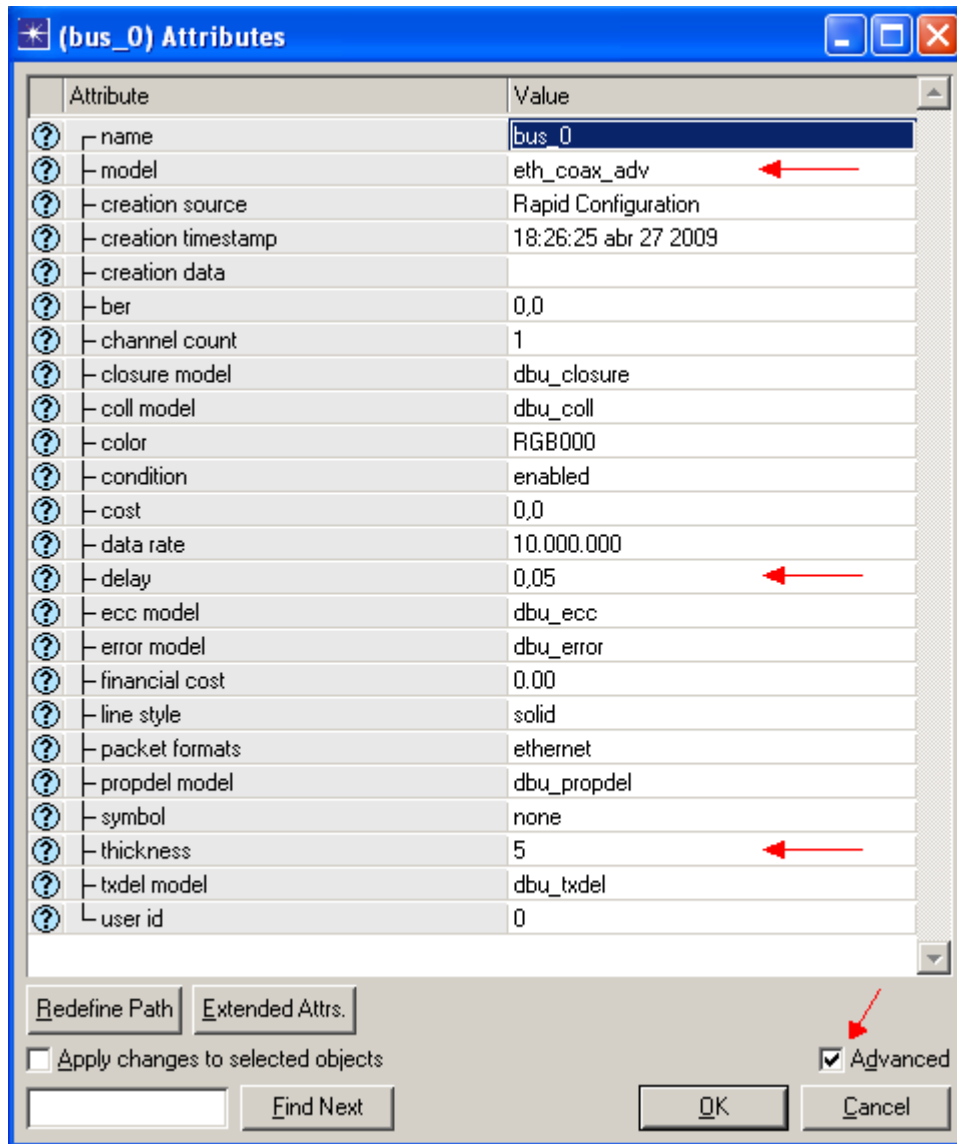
(bus_0) Attributes

| Attribute | Value |
|---|---|
| name | bus_0 |
| model | eth_coax_adv |
| creation source | Rapid Configuration |
| creation timestamp | 18:26:25 abr 27 2009 |
| creation data | |
| ber | 0,0 |
| channel count | 1 |
| closure model | dbu_closure |
| coll model | dbu_coll |
| color | RGB000 |
| condition | enabled |
| cost | 0,0 |
| data rate | 10.000.000 |
| delay | 0,05 |
| ecc model | dbu_ecc |
| error model | dbu_error |
| financial cost | 0.00 |
| line style | solid |
| packet formats | ethernet |
| propdel model | dbu_propdel |
| symbol | none |
| thickness | 5 |
| txdel model | dbu_txdel |
| user id | 0 |

Redefine Path
Extended Attrs.
Apply changes to selected objects
Advanced
Find Next
OK
Cancel